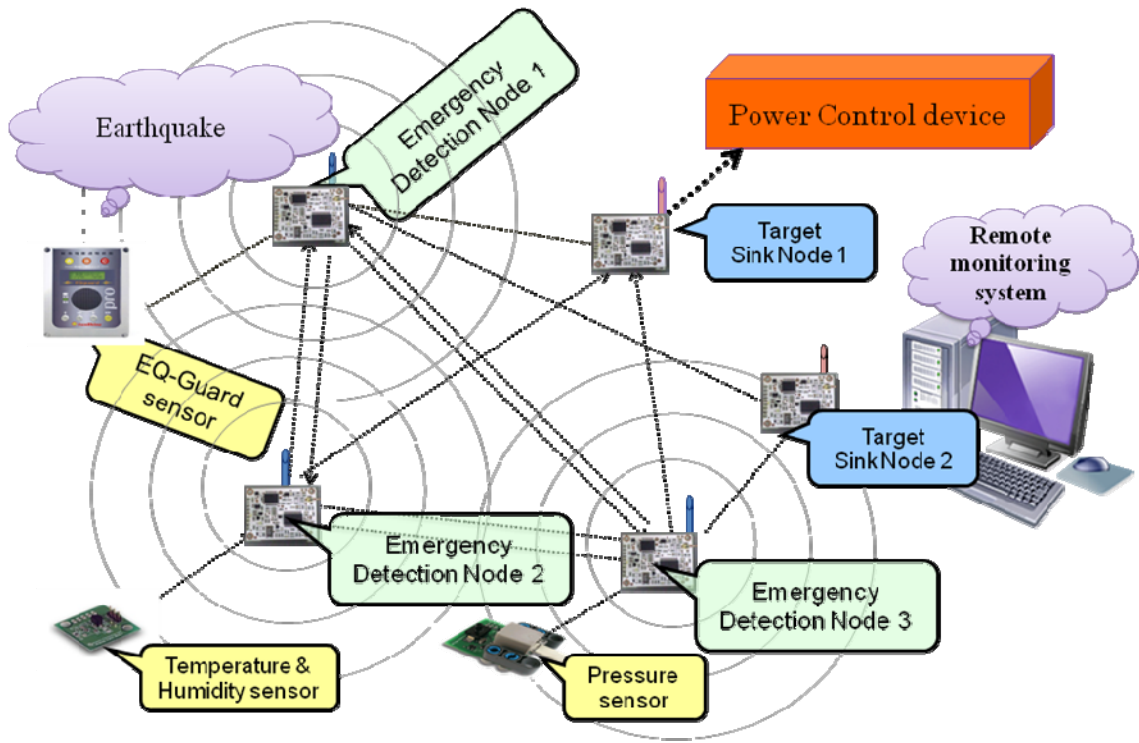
Earthquake

Emergency Detection Node 1

Power Control device

Target Sink Node 1

Remote monitoring system

EQ-Guard sensor

Target SinkNode 2

Emergency Detection Node 2

Emergency Detection Node 3

Temperature & Humidity sensor

Pressure sensor